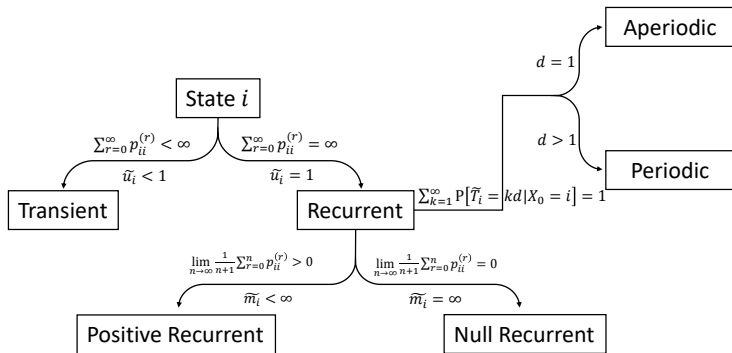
Aperiodic

$d = 1$

State $i$

$d > 1$

$\sum_{r=0}^{\infty} p_{ii}^{(r)} < \infty$

$\sum_{r=0}^{\infty} p_{ii}^{(r)} = \infty$

Periodic

$\widetilde{u_i} < 1$

$\widetilde{u_i} = 1$

$\sum_{k=1}^{\infty} \mathrm{P}\left[\widetilde{T_i} = kd | X_0 = i\right] = 1$

Transient

Recurrent

$\lim_{n\to\infty} \frac{1}{n+1} \sum_{r=0}^{n} p_{ii}^{(r)} > 0$

$\lim_{n\to\infty} \frac{1}{n+1} \sum_{r=0}^{n} p_{ii}^{(r)} = 0$

$\widetilde{m_i} < \infty$

$\widetilde{m_i} = \infty$

Positive Recurrent

Null Recurrent